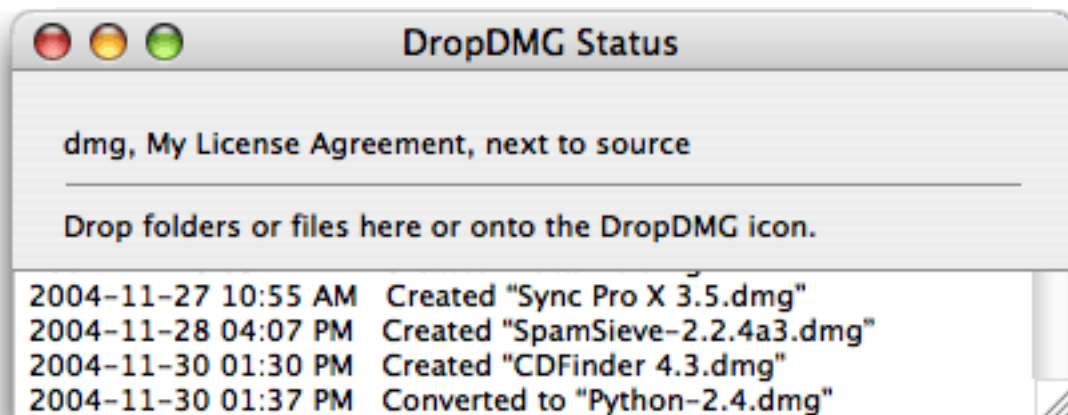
DropDMG Status

dmg, My License Agreement, next to source

Drop folders or files here or onto the DropDMG icon.

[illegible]
2004-11-27 10:55 AM Created "Sync Pro X 3.5.dmg"
2004-11-28 04:07 PM Created "SpamSieve-2.2.4a3.dmg"
2004-11-30 01:30 PM Created "CDFinder 4.3.dmg"
2004-11-30 01:37 PM Converted to "Python-2.4.dmg"